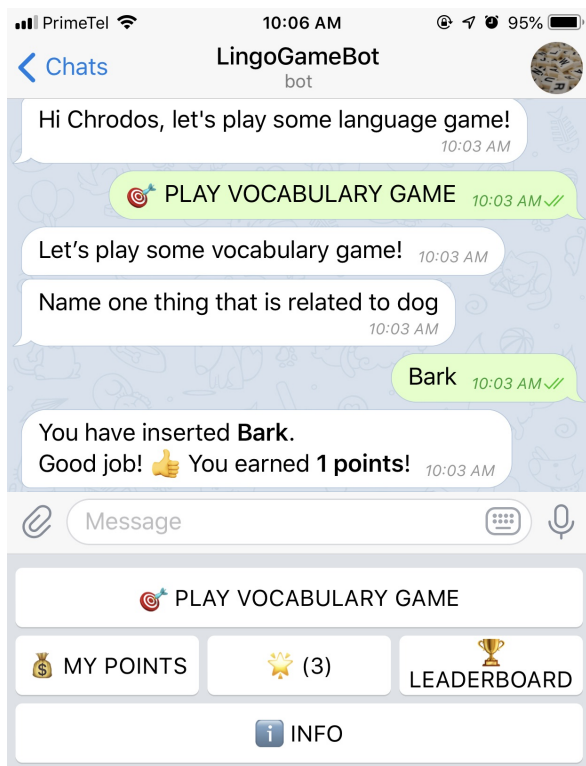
PrimeTel 10:06 AM 95%

Chats

LingoGameBot
bot

Hi Chrodos, let's play some language game! 10:03 AM

🎯 PLAY VOCABULARY GAME 10:03 AM

Let's play some vocabulary game! 10:03 AM

Name one thing that is related to dog 10:03 AM

Bark 10:03 AM

You have inserted **Bark**.
Good job! 👍 You earned **1 points**! 10:03 AM

Message

🎯 PLAY VOCABULARY GAME

💰 MY POINTS

🌟 (3)

🏆 LEADERBOARD

ℹ️ INFO